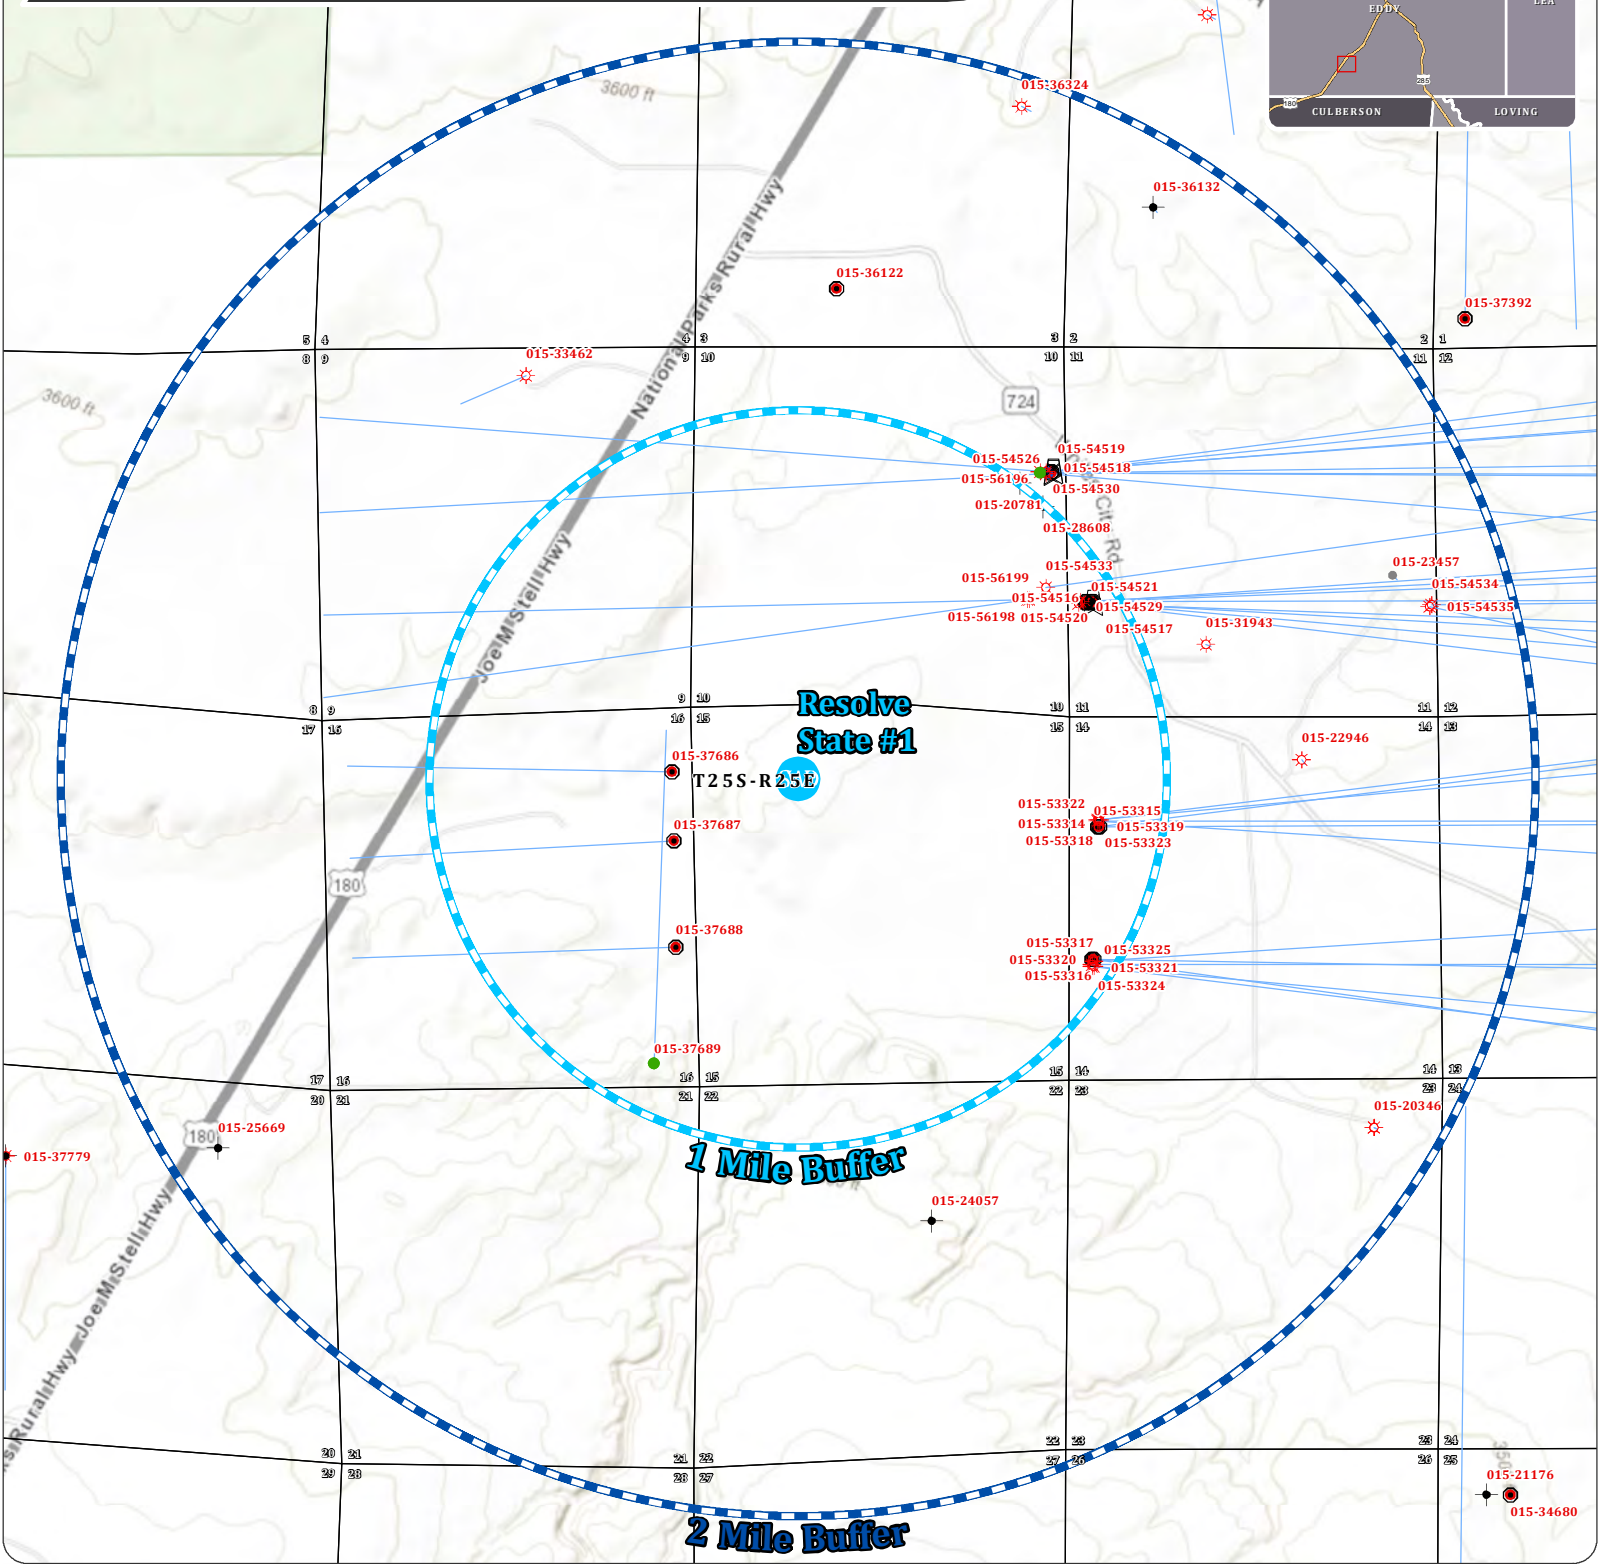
EDDY
LEA
285
180
CULBERSON
LOVING
3600 ft
015-36324
015-36132
National Parks Rural Hwy
015-36122
015-37392
5 4
8 9
4 3
9 10
3 2
10 11
2 1
11 12
015-33462
3600 ft
724
015-54519
015-54526
015-54518
015-56196
015-54530
015-20781
015-28608
Joe M Stell Hwy
015-54533
015-23457
015-56199
015-54521
015-54534
015-54516
015-54529
015-54535
015-56198
015-54520
015-54517
015-31943
8 9
17 16
9 10
16 15
Resolve State #1
10 11
15 14
11 12
14 13
015-22946
015-37686
T25S-R25E
015-53322
015-53315
015-53314
015-53319
015-53318
015-53323
015-37687
180
015-37688
015-53317
015-53325
015-53320
015-53321
015-53316
015-53324
015-37689
17 16
20 21
16 15
21 22
15 14
22 23
14 13
23 24
015-20346
180
015-25669
015-37779
1 Mile Buffer
015-24057
Joe M Stell Hwy
Rural Hwy
20 21
29 28
21 22
28 27
22 23
27 26
23 24
26 25
015-21176
015-34680
2 Mile Buffer